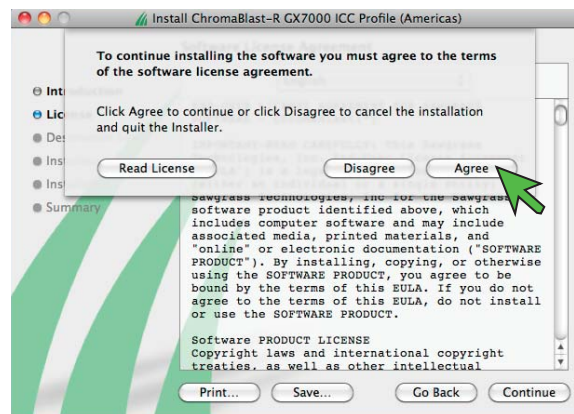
Install ChromaBlast-R GX7000 ICC Profile (Americas)

To continue installing the software you must agree to the terms of the software license agreement.

Click Agree to continue or click Disagree to cancel the installation and quit the Installer.

Read License

Disagree

Agree

Intro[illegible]

Lice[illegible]

Des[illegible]

Ins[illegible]

Ins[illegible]

Summary

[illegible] Sawgrass Technologies, Inc for the Sawgrass software product identified above, which includes computer software and may include associated media, printed materials, and "online" or electronic documentation ("SOFTWARE PRODUCT"). By installing, copying, or otherwise using the SOFTWARE PRODUCT, you agree to be bound by the terms of this EULA. If you do not agree to the terms of this EULA, do not install or use the SOFTWARE PRODUCT.

Software PRODUCT LICENSE
Copyright laws and international copyright treaties, as well as other intellectual

Print...

Save...

Go Back

Continue